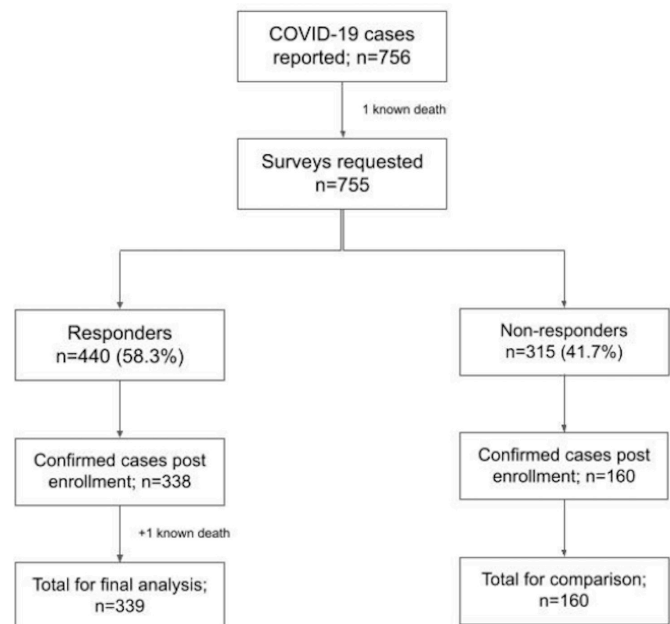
COVID-19 cases reported; n=756

1 known death

Surveys requested n=755

Responders n=440 (58.3%)

Confirmed cases post enrollment; n=338

+1 known death

Total for final analysis; n=339

Non-responders n=315 (41.7%)

Confirmed cases post enrollment; n=160

Total for comparison; n=160